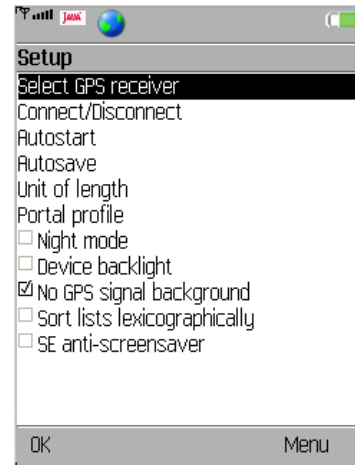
Java

Setup

Select GPS receiver
Connect/Disconnect
Autostart
Autosave
Unit of length
Portal profile
☐ Night mode
☐ Device backlight
☑ No GPS signal background
☐ Sort lists lexicographically
☐ SE anti-screensaver

OK
Menu